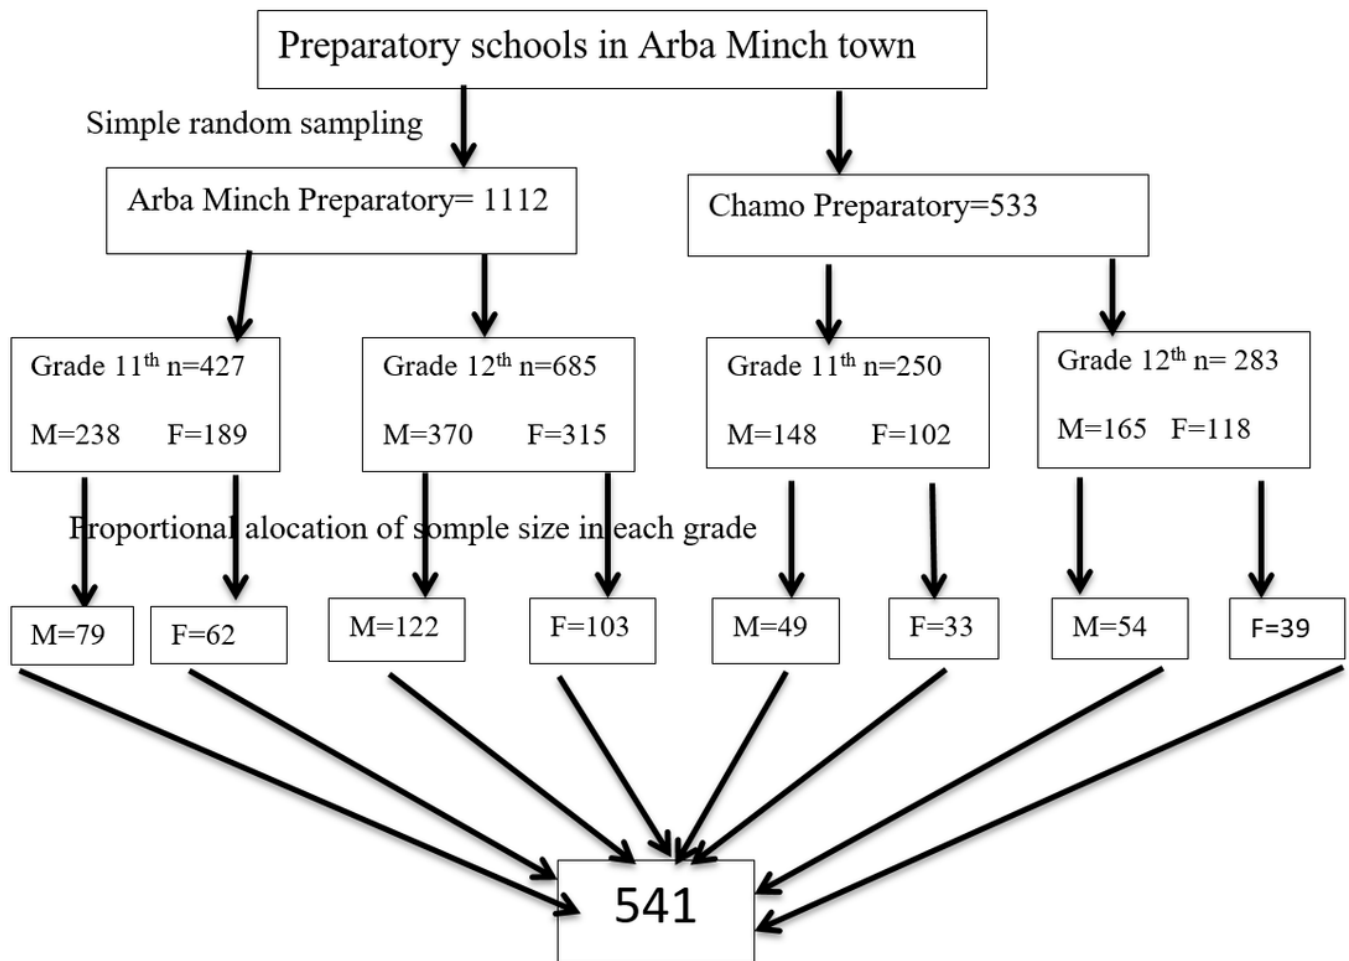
Preparatory schools in Arba Minch town

Simple random sampling

Arba Minch Preparatory= 1112

Chamo Preparatory=533

Grade 11$^{th}$ n=427

M=238 F=189

Grade 12$^{th}$ n=685

M=370 F=315

Grade 11$^{th}$ n=250

M=148 F=102

Grade 12$^{th}$ n= 283

M=165 F=118

Proportional alocation of sample size in each grade

M=79

F=62

M=122

F=103

M=49

F=33

M=54

F=39

541